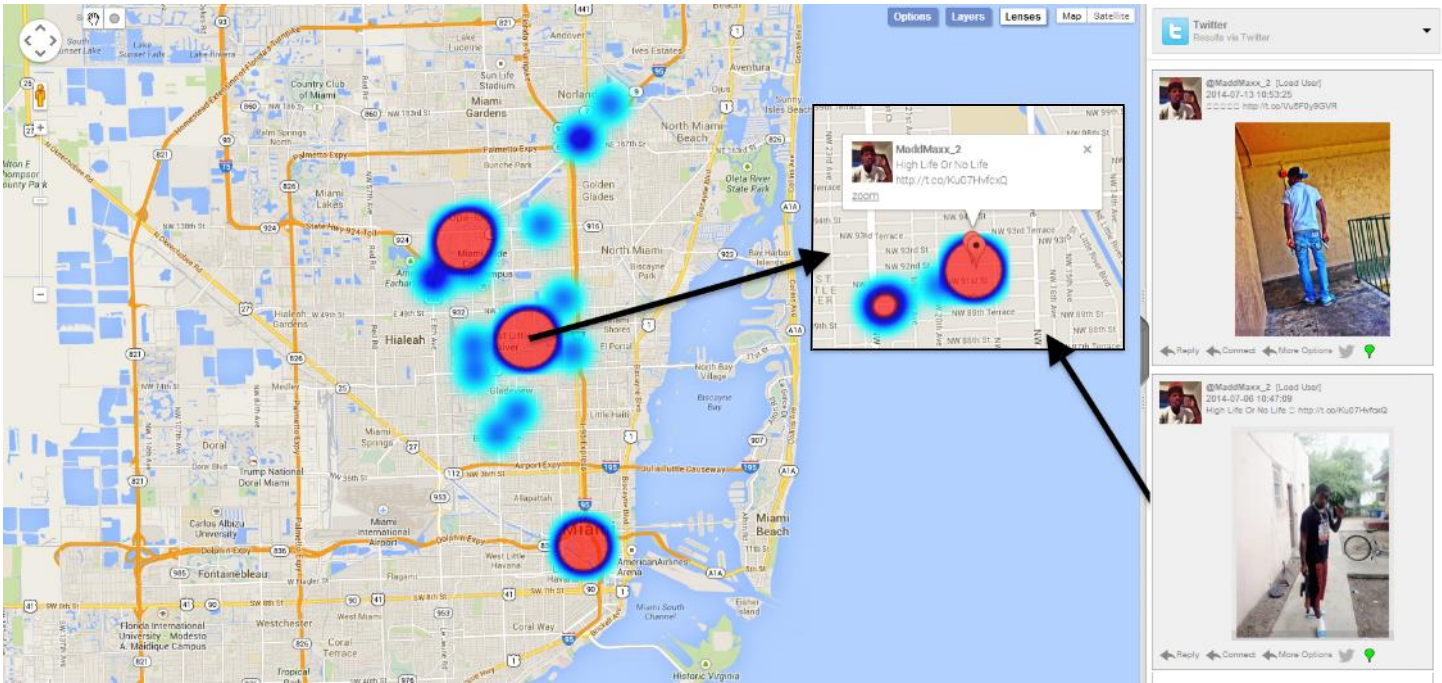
Options Layers Lenses Map Satellite

Twitter
Results via Twitter

@MaddMaxx_2 [Load User]
2014-07-13 10:53:25
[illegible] http://t.co/Vu5F0y9GVR

Reply Connect More Options

@MaddMaxx_2 [Load User]
2014-07-06 10:47:09
High Life Or No Life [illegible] http://t.co/Ku07HvfcxQ

Reply Connect More Options

MaddMaxx_2
High Life Or No Life
http://t.co/Ku07HvfcxQ
zoom

NW 93rd St
NW 92nd St
NW 89th St
NW 88th Terrace
NW 94th St

Sunset Lake
Lake Lucerne
Andover
Ives Estates
Aventura
Country Club of Miami
Sun Life Stadium
Miami Gardens
Norland
North Miami Beach
Palm Springs North
Golden Glades
Oleta River State Park
Miami Lakes
North Miami
Biscayne Park
Bay Harbor Islands
Hialeah Gardens
Hialeah
Miami Shores
El Portal
North Bay Village
Biscayne Bay
Little Haiti
Doral
Miami Springs
Trump National Doral Miami
Miami International Airport
Carlos Albizu University
Fontainebleau
West Little Havana
Miami
AmericanAirlines Arena
Miami Beach
Westchester
Coral Terrace
Coral Way
Florida International University - Modesto A. Maidique Campus
Miami South Channel
Historic Virginia
Tropical Park
Airport Expy
Julia Tuttle Causeway
Dolphin Expy
Palmetto Expy
Fisher Island